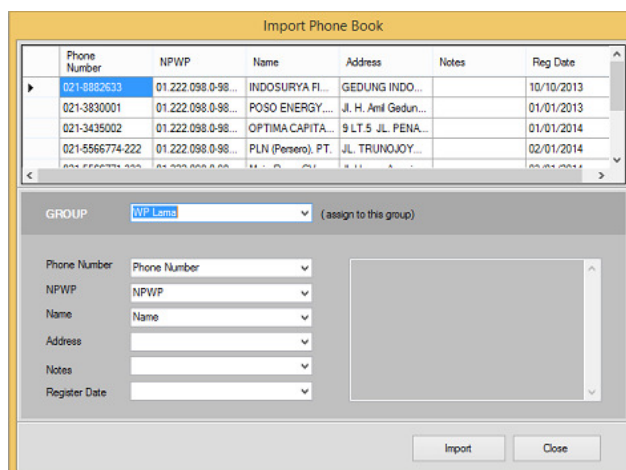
Import Phone Book

| | Phone Number | NPWP | Name | Address | Notes | Reg Date |
|---|---|---|---|---|---|---|
| ▸ | 021-8882633 | 01.222.098.0-98... | INDOSURYA FI... | GEDUNG INDO... | | 10/10/2013 |
| | 021-3830001 | 01.222.098.0-98... | POSO ENERGY,... | Jl. H. Amil Gedun... | | 01/01/2013 |
| | 021-3435002 | 01.222.098.0-98... | OPTIMA CAPITA... | 9 LT.5 JL. PENA... | | 01/01/2014 |
| | 021-5566774-222 | 01.222.098.0-98... | PLN (Persero). PT. | JL. TRUNOJOY... | | 02/01/2014 |
| | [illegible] | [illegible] | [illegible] | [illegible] | | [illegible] |

GROUP WP Lama (assign to this group)

Phone Number Phone Number
NPWP NPWP
Name Name
Address
Notes
Register Date

Import Close